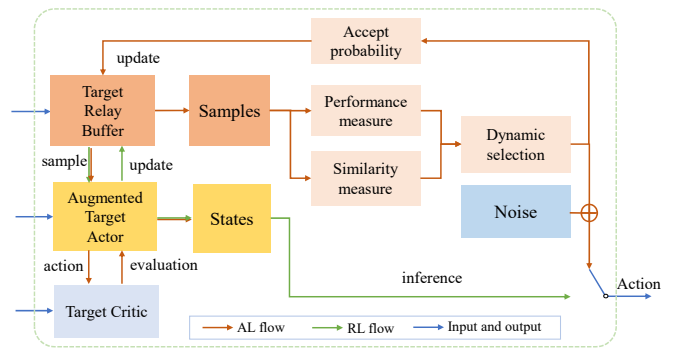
Accept probability

update

Target Relay Buffer

Samples

Performance measure

Similarity measure

Dynamic selection

sample

update

Augmented Target Actor

States

Noise

action

evaluation

inference

Target Critic

Action

AL flow

RL flow

Input and output